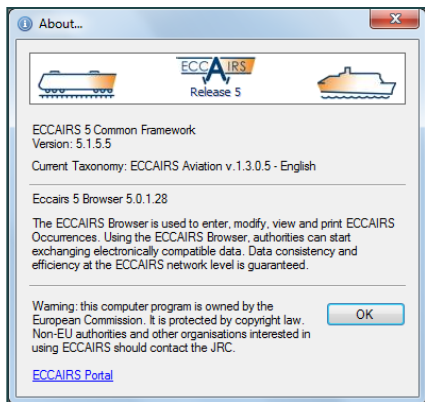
About...

ECCAIRS
Release 5

ECCAIRS 5 Common Framework
Version: 5.1.5.5

Current Taxonomy: ECCAIRS Aviation v.1.3.0.5 - English

Eccairs 5 Browser 5.0.1.28

The ECCAIRS Browser is used to enter, modify, view and print ECCAIRS Occurrences. Using the ECCAIRS Browser, authorities can start exchanging electronically compatible data. Data consistency and efficiency at the ECCAIRS network level is guaranteed.

Warning: this computer program is owned by the European Commission. It is protected by copyright law. Non-EU authorities and other organisations interested in using ECCAIRS should contact the JRC.

OK

ECCAIRS Portal